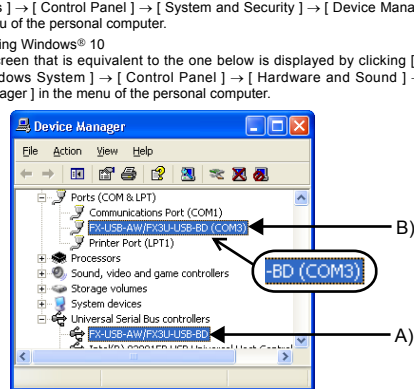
s ] → [ Control Panel ] → [ System and Security ] → [ Device Mana nu of the personal computer.

ing Windows® 10

creen that is equivalent to the one below is displayed by clicking [ dows System ] → [ Control Panel ] → [ Hardware and Sound ] - ager ] in the menu of the personal computer.

Device Manager

File Action View Help

Ports (COM & LPT)
Communications Port (COM1)
FX-USB-AW/FX3U-USB-BD (COM3)
Printer Port (LPT1)
Processors
Sound, video and game controllers
Storage volumes
System devices
Universal Serial Bus controllers
FX-USB-AW/FX3U-USB-BD
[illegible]

-BD (COM3)

B)

A)